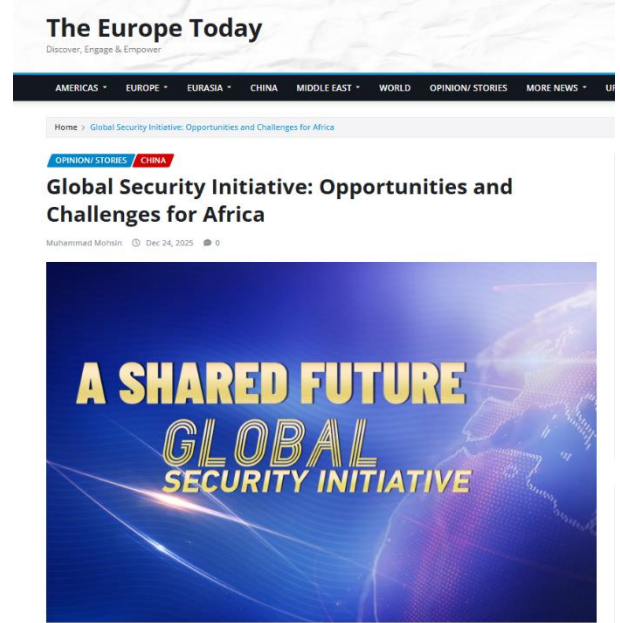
The Europe Today
Discover, Engage & Empower

AMERICAS EUROPE EURASIA CHINA MIDDLE EAST WORLD OPINION/ STORIES MORE NEWS U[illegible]

Home › Global Security Initiative: Opportunities and Challenges for Africa

OPINION/ STORIES CHINA

Global Security Initiative: Opportunities and Challenges for Africa

Muhammad Mohsin Dec 24, 2025 0

A SHARED FUTURE
GLOBAL
SECURITY INITIATIVE